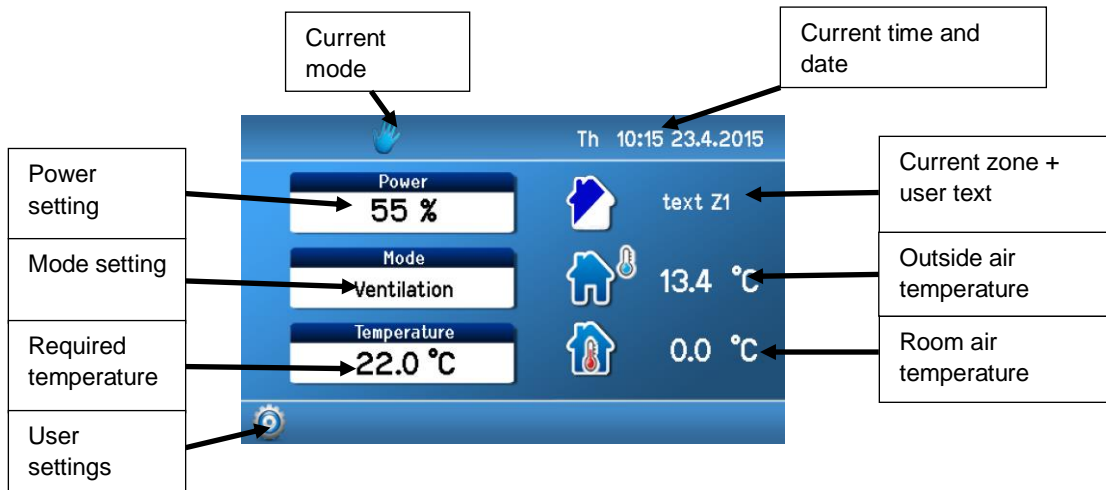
Current mode

Current time and date

Th 10:15 23.4.2015

Power setting

Power
55 %

Current zone + user text

text Z1

Mode setting

Mode
Ventilation

Outside air temperature

13.4 °C

Required temperature

Temperature
22.0 °C

Room air temperature

0.0 °C

User settings